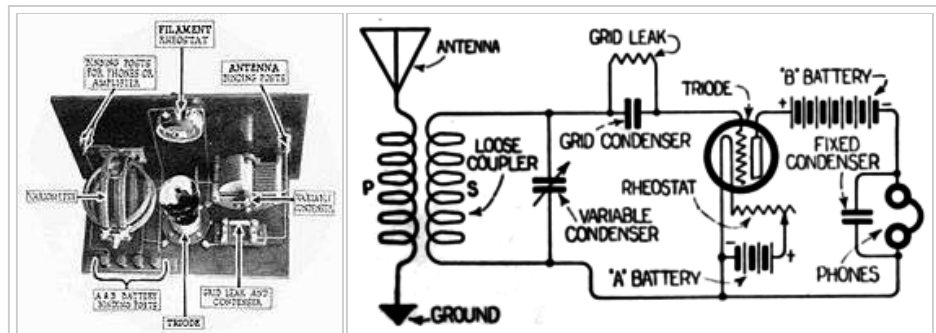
FILAMENT RHEOSTAT

BINDING POSTS FOR PHONES OR AMPLIFIER

ANTENNA BINDING POSTS

VARIOMETER

VARIABLE CONDENSER

A & B BATTERY BINDING POSTS

TRIODE

GRID LEAK AND CONDENSER

ANTENNA

GRID LEAK

TRIODE

"B" BATTERY

GRID CONDENSER

LOOSE COUPLER

P

S

FIXED CONDENSER

RHEOSTAT

VARIABLE CONDENSER

"A" BATTERY

PHONES

GROUND